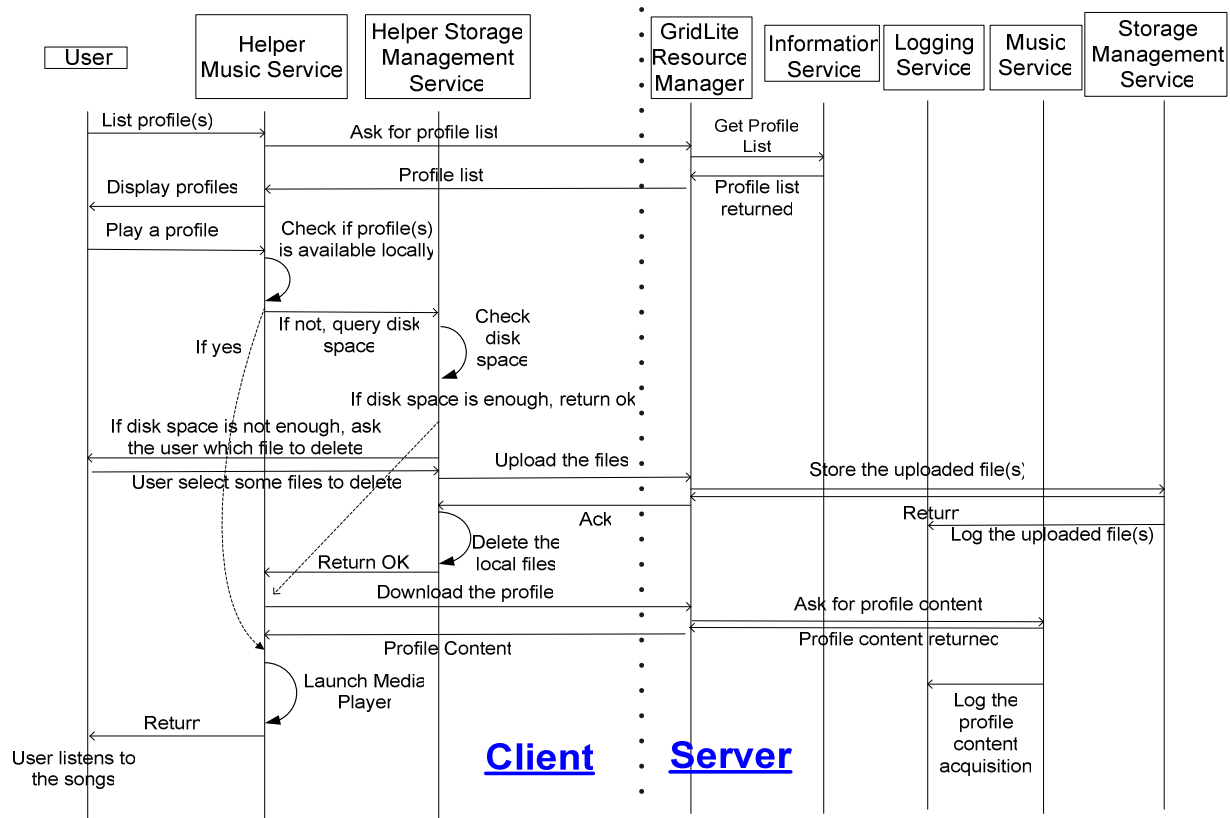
User

Helper Music Service

Helper Storage Management Service

GridLite Resource Manager

Information Service

Logging Service

Music Service

Storage Management Service

List profile(s)

Ask for profile list

Get Profile List

Profile list

Profile list returned

Display profiles

Play a profile

Check if profile(s) is available locally

If not, query disk space

Check disk space

If yes

If disk space is enough, return ok

If disk space is not enough, ask the user which file to delete

Upload the files

Store the uploaded file(s)

User select some files to delete

Ack

Return

Log the uploaded file(s)

Delete the local files

Return OK

Download the profile

Ask for profile content

Profile content returned

Profile Content

Launch Media Player

Log the profile content acquisition

Return

User listens to the songs

Client

Server